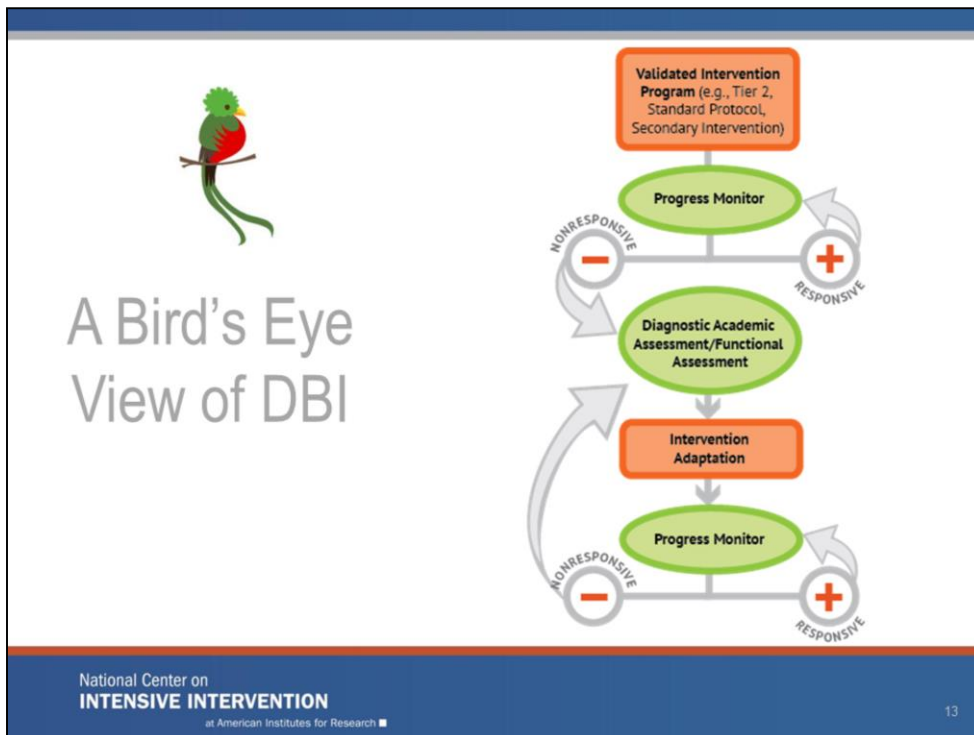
A Bird's Eye View of DBI

Validated Intervention Program (e.g., Tier 2, Standard Protocol, Secondary Intervention)

Progress Monitor

NONRESPONSIVE

−

+

RESPONSIVE

Diagnostic Academic Assessment/Functional Assessment

Intervention Adaptation

Progress Monitor

NONRESPONSIVE

−

+

RESPONSIVE

National Center on
INTENSIVE INTERVENTION
at American Institutes for Research

13